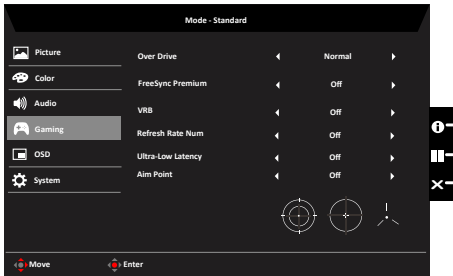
Mode - Standard

Picture
Color
Audio
Gaming
OSD
System

| | | |
|---|---|---|
| Over Drive | Normal | |
| FreeSync Premium | Off | |
| VRB | Off | |
| Refresh Rate Num | Off | |
| Ultra-Low Latency | Off | |
| Aim Point | Off | |

Move
Enter